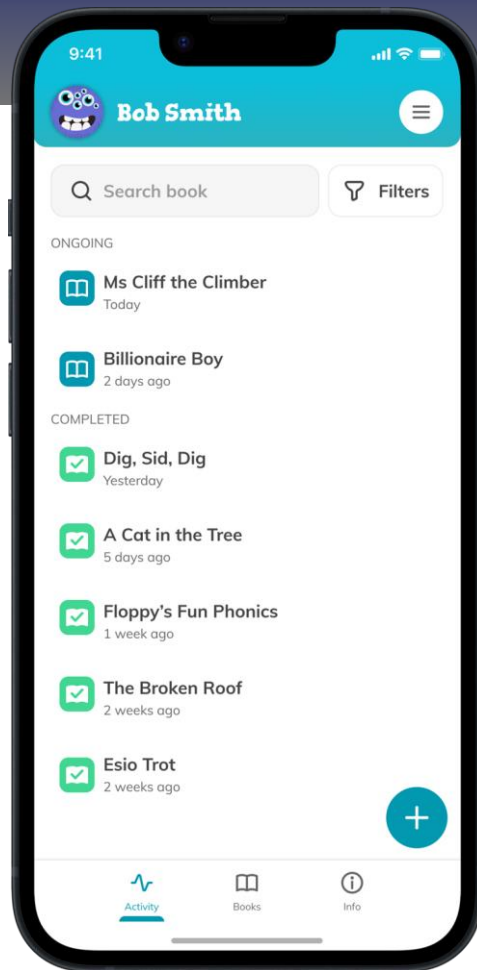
9:41

Bob Smith

Search book

Filters

ONGOING

Ms Cliff the Climber
Today

Billionaire Boy
2 days ago

COMPLETED

Dig, Sid, Dig
Yesterday

A Cat in the Tree
5 days ago

Floppy's Fun Phonics
1 week ago

The Broken Roof
2 weeks ago

Esio Trot
2 weeks ago

Activity

Books

Info